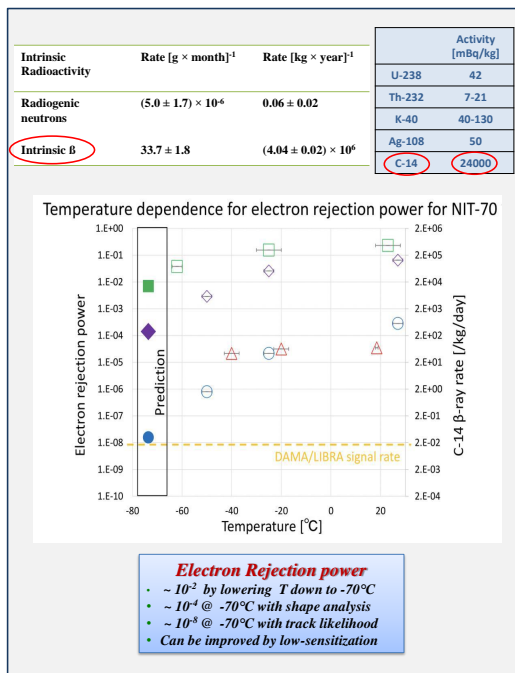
| Intrinsic Radioactivity | Rate [g × month]$^{-1}$ | Rate [kg × year]$^{-1}$ |
|---|---|---|
| Radiogenic neutrons | $(5.0 \pm 1.7) \times 10^{-6}$ | $0.06 \pm 0.02$ |
| Intrinsic ß | $33.7 \pm 1.8$ | $(4.04 \pm 0.02) \times 10^{6}$ |

| | Activity [mBq/kg] |
|---|---|
| U-238 | 42 |
| Th-232 | 7-21 |
| K-40 | 40-130 |
| Ag-108 | 50 |
| C-14 | 24000 |

Temperature dependence for electron rejection power for NIT-70

1.E+00
1.E-01
1.E-02
1.E-03
1.E-04
1.E-05
1.E-06
1.E-07
1.E-08
1.E-09
1.E-10

2.E+06
2.E+05
2.E+04
2.E+03
2.E+02
2.E+01
2.E+00
2.E-01
2.E-02
2.E-03
2.E-04

Electron rejection power

C-14 β-ray rate [/kg/day]

Prediction

DAMA/LIBRA signal rate

-80 -60 -40 -20 0 20

Temperature [°C]

Electron Rejection power
• ~ $10^{-2}$ by lowering T down to -70°C
• ~ $10^{-4}$ @ -70°C with shape analysis
• ~ $10^{-8}$ @ -70°C with track likelihood
• Can be improved by low-sensitization